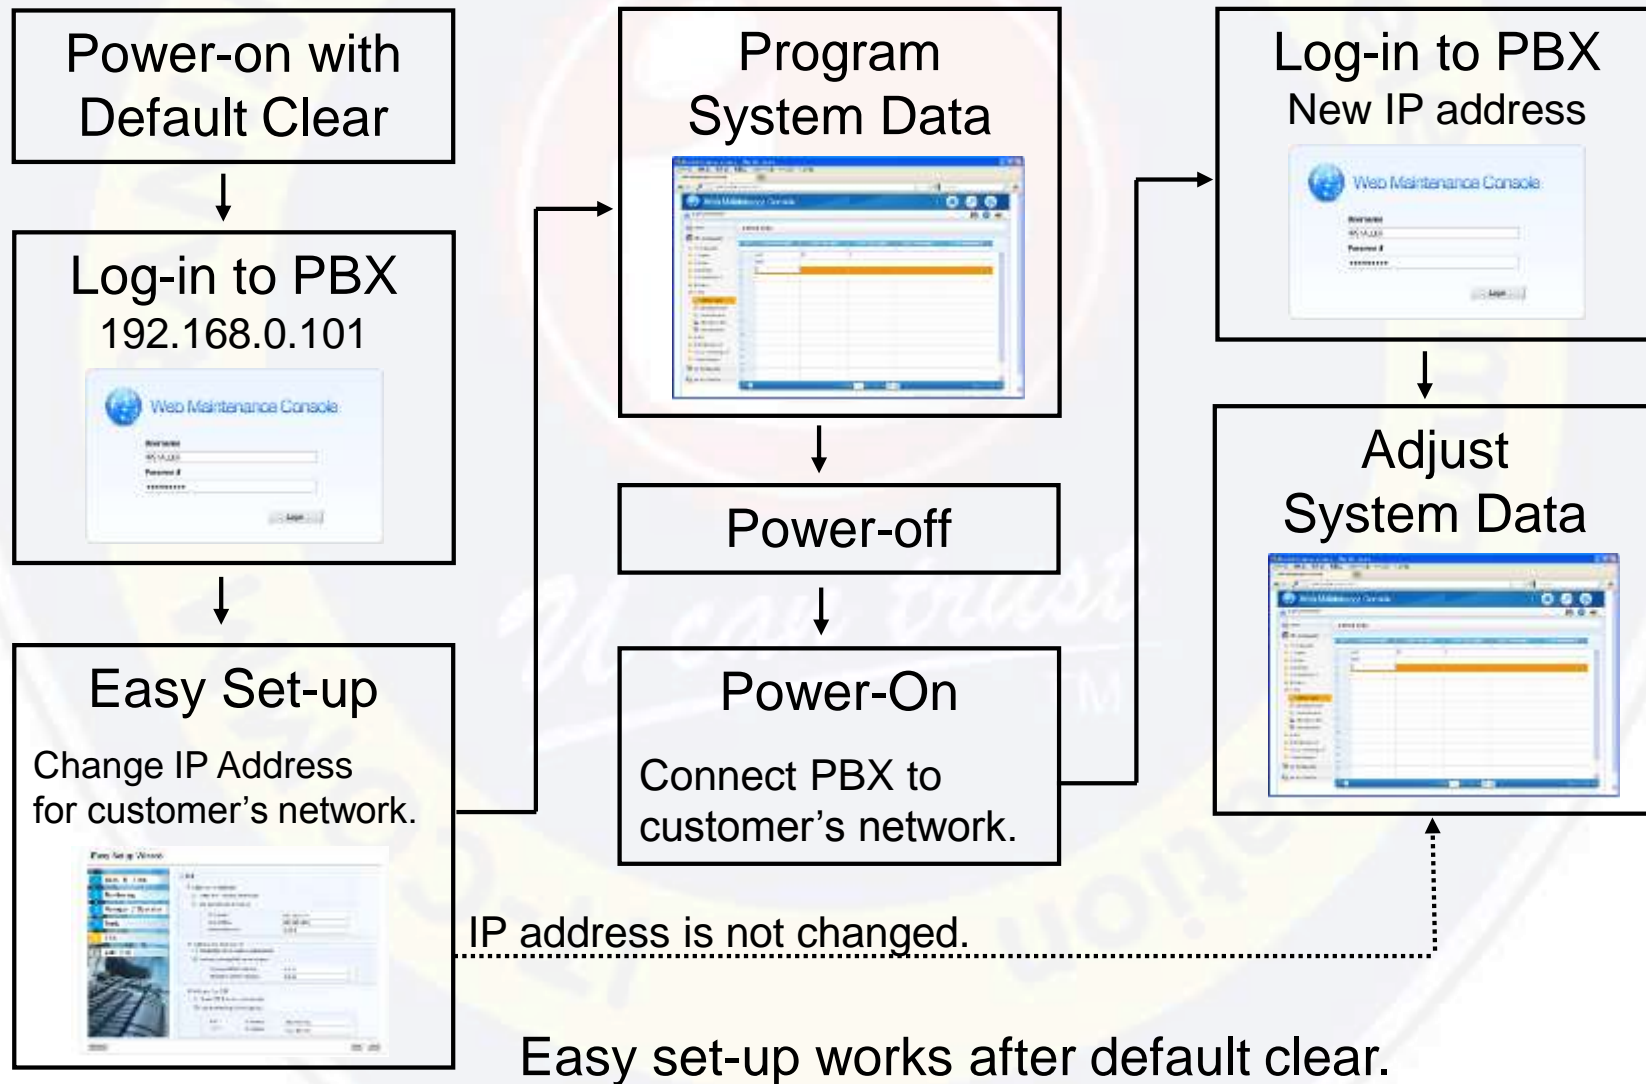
Power-on with Default Clear

Log-in to PBX
192.168.0.101

Web Maintenance Console

Easy Set-up

Change IP Address for customer's network.

Program System Data

Power-off

Power-On

Connect PBX to customer's network.

Log-in to PBX
New IP address

Web Maintenance Console

Adjust System Data

IP address is not changed.

Easy set-up works after default clear.